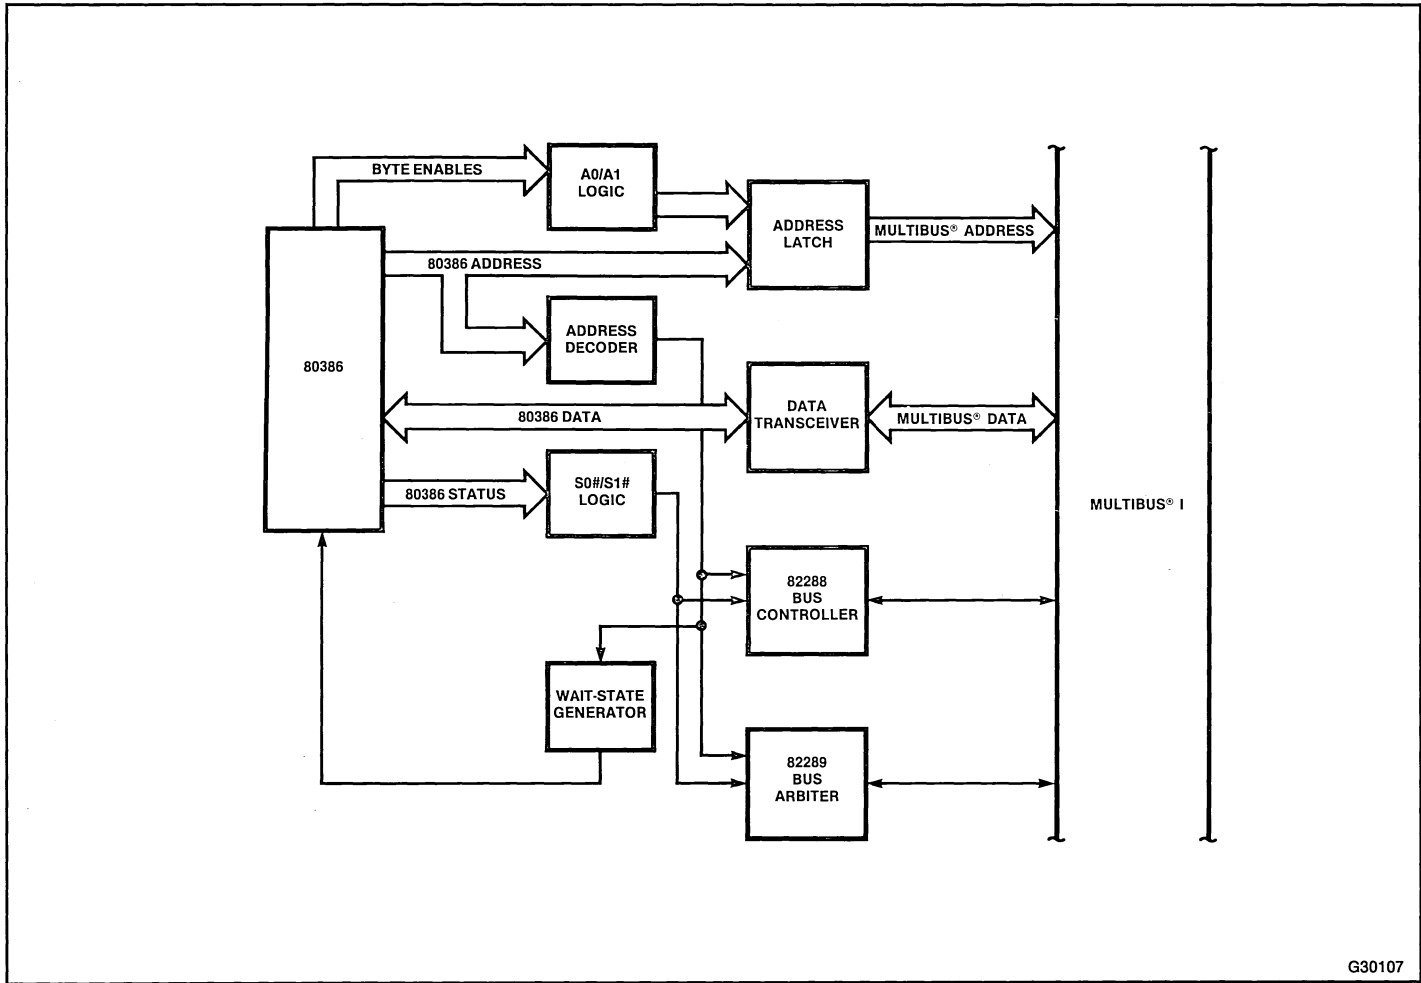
BYTE ENABLES

A0/A1 LOGIC

ADDRESS LATCH

MULTIBUS® ADDRESS

80386 ADDRESS

80386

ADDRESS DECODER

80386 DATA

DATA TRANSCEIVER

MULTIBUS® DATA

80386 STATUS

S0#/S1# LOGIC

MULTIBUS® I

82288 BUS CONTROLLER

WAIT-STATE GENERATOR

82289 BUS ARBITER

G30107